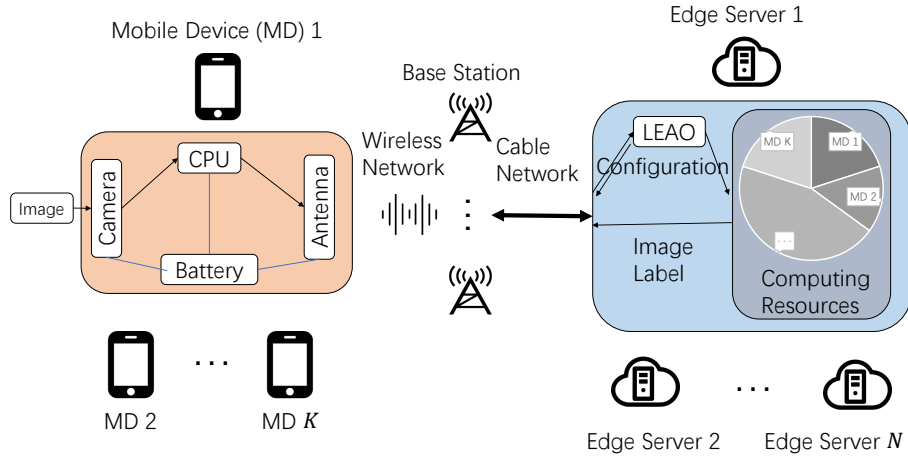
Mobile Device (MD) 1

Image

Camera

CPU

Antenna

Battery

Base Station

Wireless Network

Cable Network

Edge Server 1

LEAO

Configuration

Image Label

MD K

MD 1

MD 2

...

Computing Resources

MD 2

...

MD $K$

Edge Server 2

...

Edge Server $N$